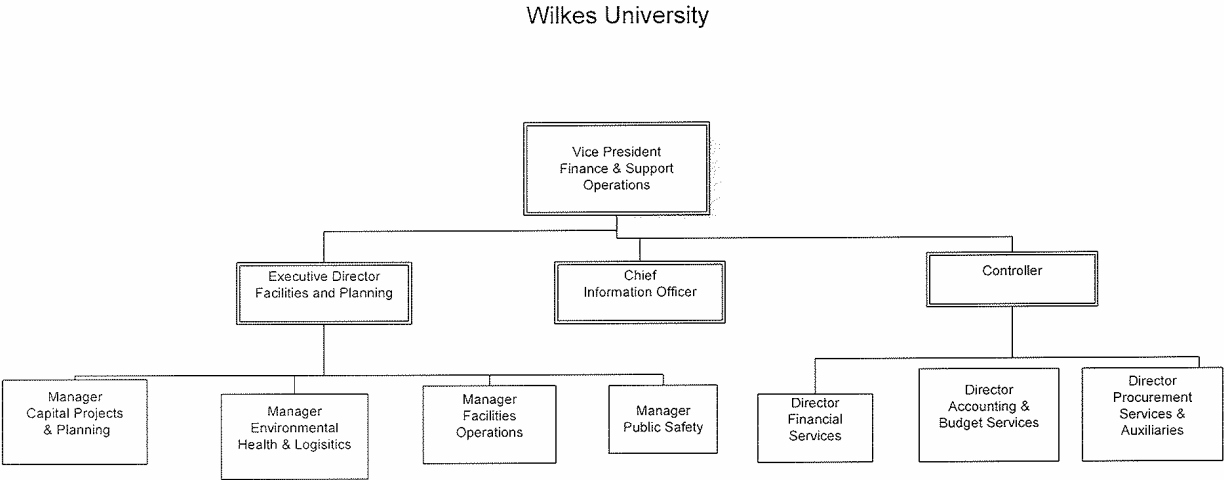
Wilkes University

Vice President
Finance & Support
Operations

Executive Director
Facilities and Planning

Chief
Information Officer

Controller

Manager
Capital Projects
& Planning

Manager
Environmental
Health & Logisitics

Manager
Facilities
Operations

Manager
Public Safety

Director
Financial
Services

Director
Accounting &
Budget Services

Director
Procurement
Services &
Auxiliaries